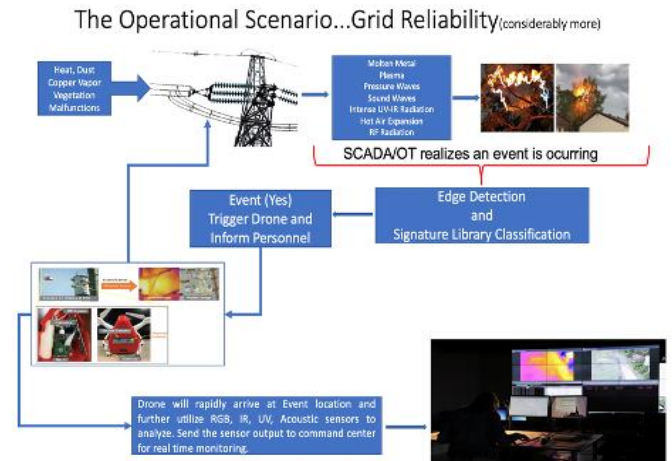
The Operational Scenario...Grid Reliability(considerably more)

Heat, Dust
Copper Vapor
Vegetation
Malfunctions

Molten Metal
Plasma
Pressure Waves
Sound Waves
Intense UV-IR Radiation
Hot Air Expansion
RF Radiation

SCADA/OT realizes an event is ocurring

Event (Yes)
Trigger Drone and
Inform Personnel

Edge Detection
and
Signature Library Classification

Drone will rapidly arrive at Event location and further utilize RGB, IR, UV, Acoustic sensors to analyze. Send the sensor output to command center for real time monitoring.